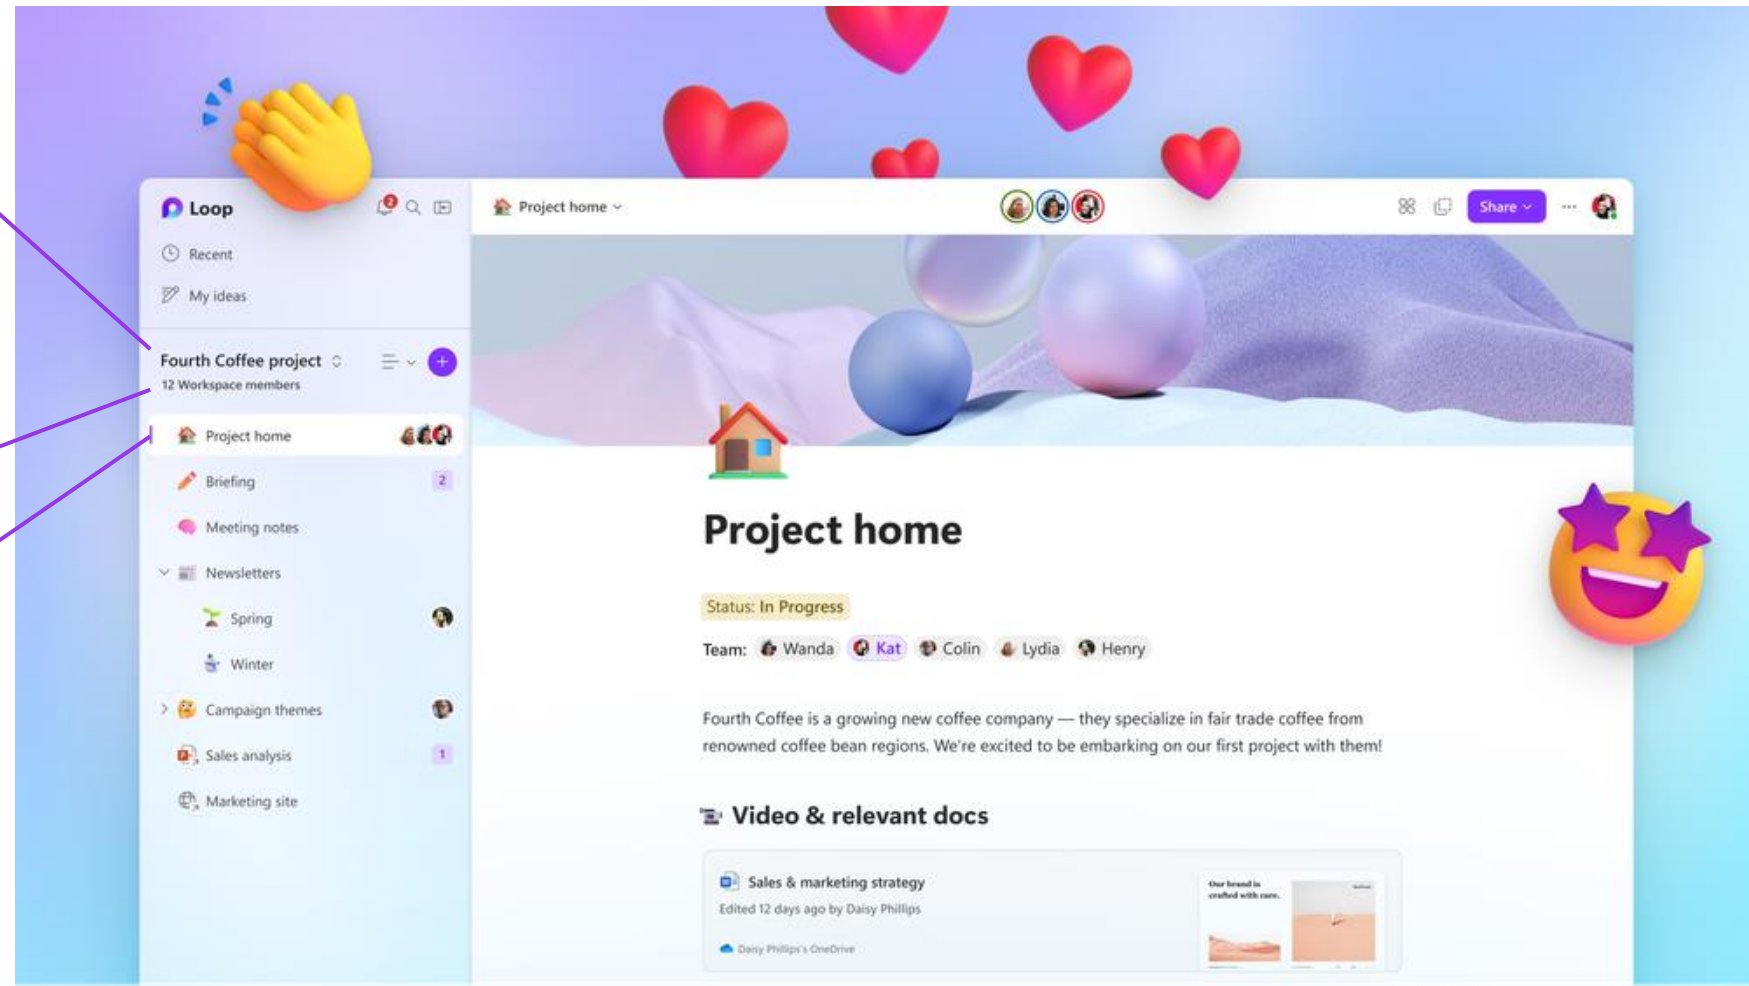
Loop

Recent

My ideas

Fourth Coffee project

12 Workspace members

Project home

Briefing 2

Meeting notes

Newsletters

Spring

Winter

Campaign themes

Sales analysis 1

Marketing site

Project home

Share

Project home

Status: In Progress

Team: Wanda Kat Colin Lydia Henry

Fourth Coffee is a growing new coffee company — they specialize in fair trade coffee from renowned coffee bean regions. We're excited to be embarking on our first project with them!

Video & relevant docs

Sales & marketing strategy

Edited 12 days ago by Daisy Phillips

Daisy Phillips's OneDrive

Our brand is crafted with care.